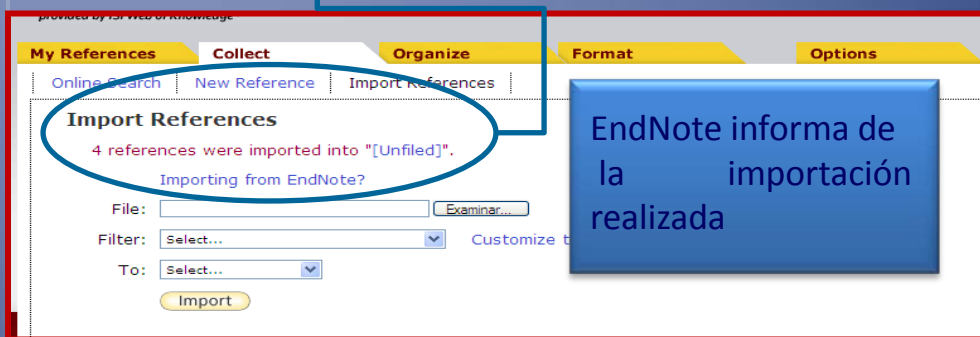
provided by ISI Web of Knowledge

My References | Collect | Organize | Format | Options

Online Search | New Reference | Import References

Import References

4 references were imported into "[Unfiled]".

Importing from EndNote?

File: Examinar...

Filter: Select... Customize t

To: Select...

Import

EndNote informa de la importación realizada